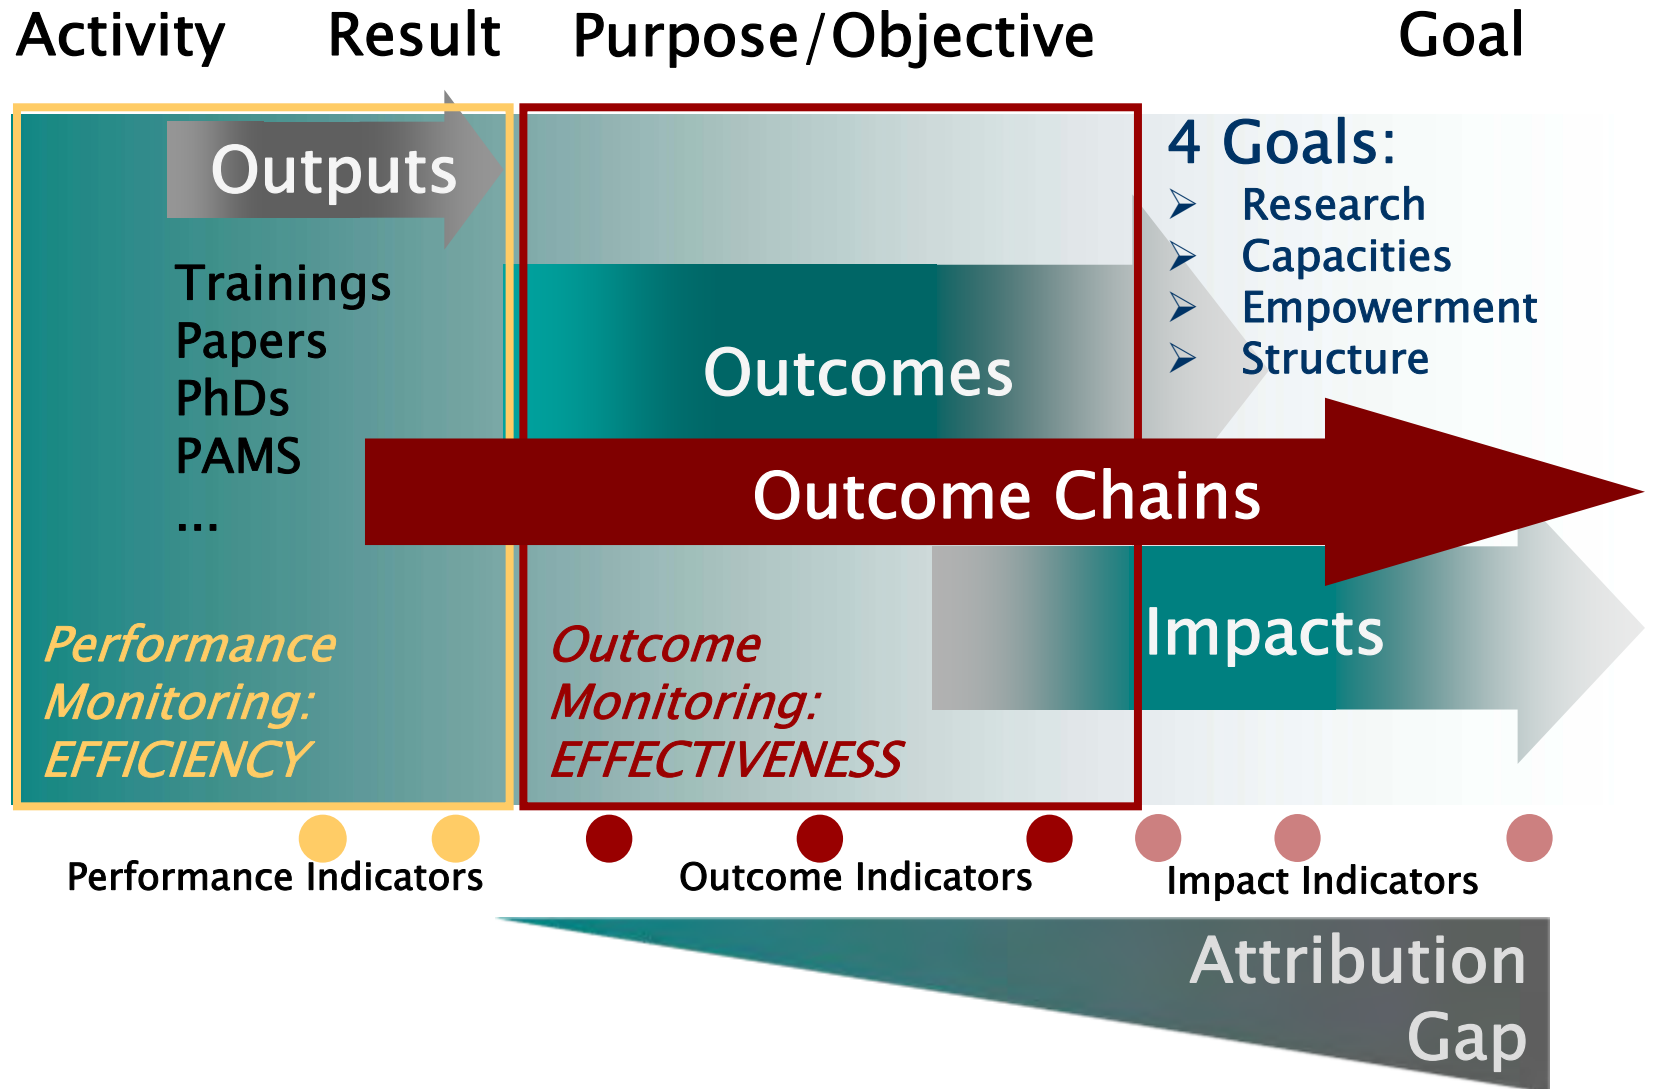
Activity Result Purpose/Objective Goal

Outputs

Trainings
Papers
PhDs
PAMS
...

Performance Monitoring: EFFICIENCY

Outcomes

Outcome Chains

Outcome Monitoring: EFFECTIVENESS

4 Goals:
➢ Research
➢ Capacities
➢ Empowerment
➢ Structure

Impacts

Performance Indicators

Outcome Indicators

Impact Indicators

Attribution Gap